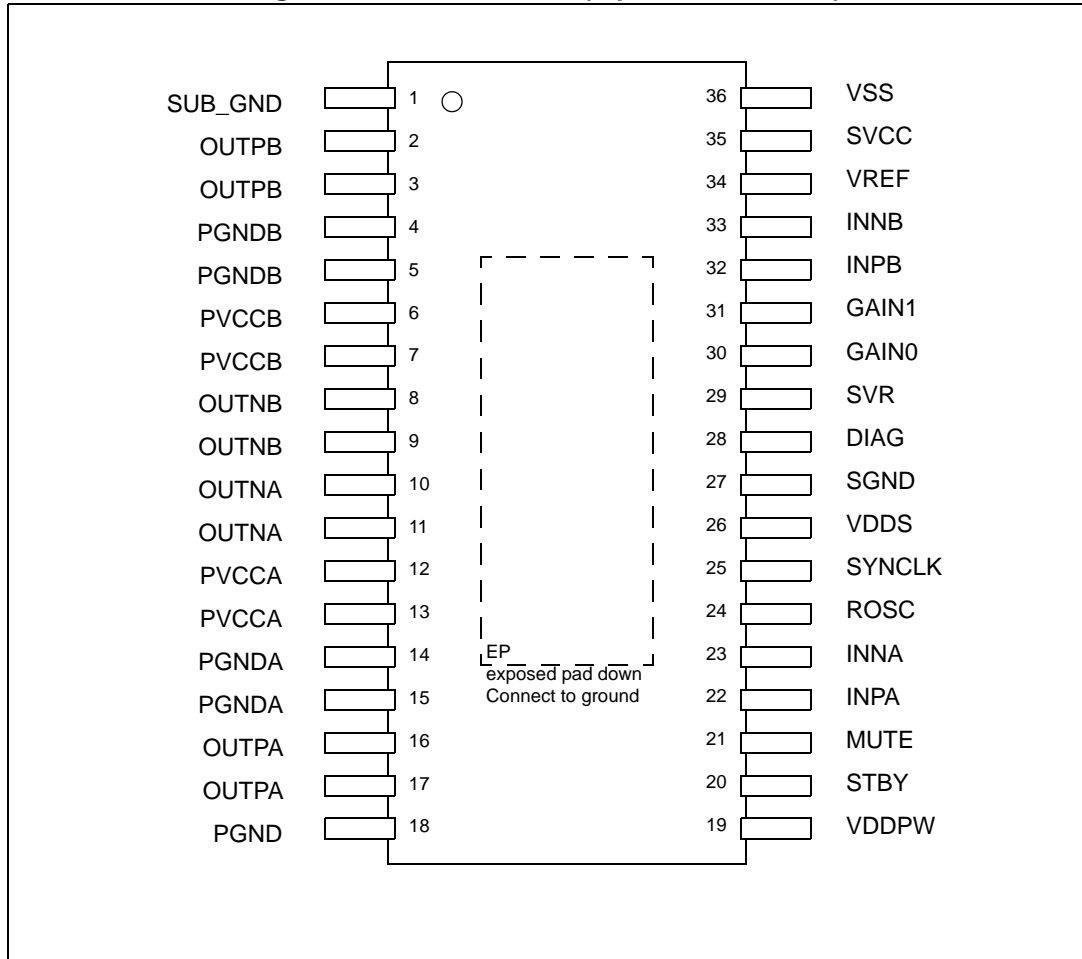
SUB_GND 1
OUTPB 2
OUTPB 3
PGNDB 4
PGNDB 5
PVCCB 6
PVCCB 7
OUTNB 8
OUTNB 9
OUTNA 10
OUTNA 11
PVCCA 12
PVCCA 13
PGNDA 14
PGNDA 15
OUTPA 16
OUTPA 17
PGND 18

36 VSS
35 SVCC
34 VREF
33 INNB
32 INPB
31 GAIN1
30 GAIN0
29 SVR
28 DIAG
27 SGND
26 VDDS
25 SYNCLK
24 ROSC
23 INNA
22 INPA
21 MUTE
20 STBY
19 VDDPW

EP
exposed pad down
Connect to ground